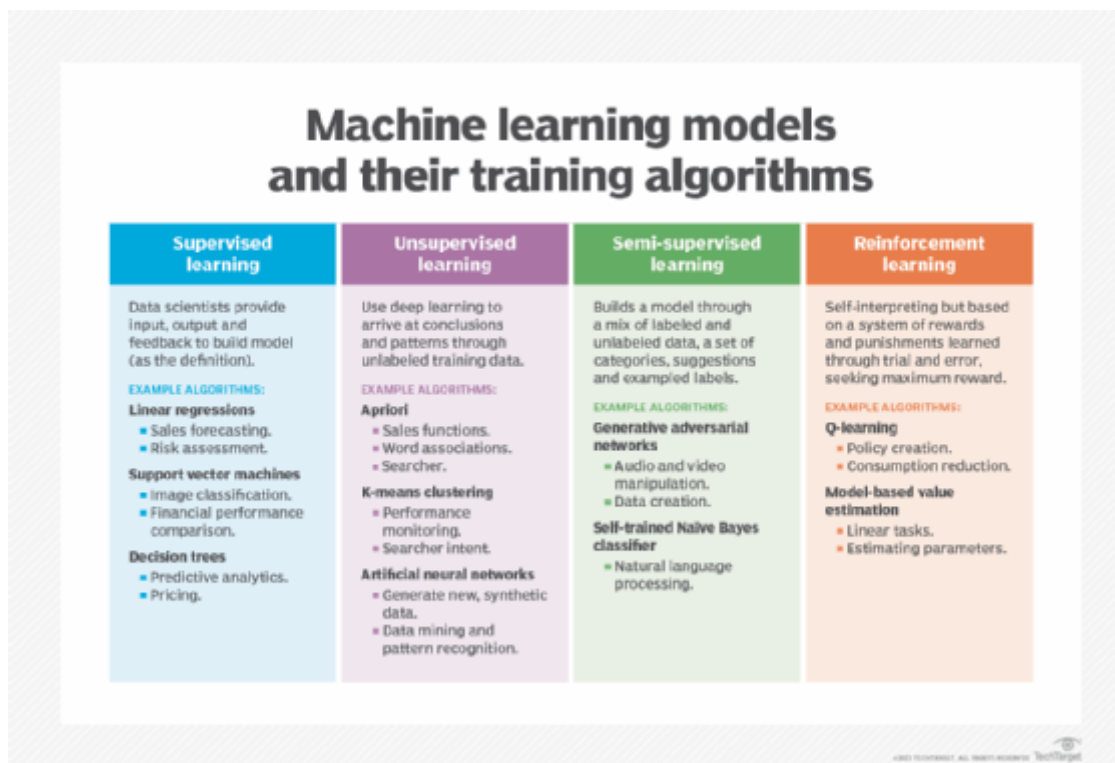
Machine learning models and their training algorithms

Supervised learning

Data scientists provide input, output and feedback to build model (as the definition).

EXAMPLE ALGORITHMS:

Linear regressions
- Sales forecasting.
- Risk assessment.

Support vector machines
- Image classification.
- Financial performance comparison.

Decision trees
- Predictive analytics.
- Pricing.

Unsupervised learning

Use deep learning to arrive at conclusions and patterns through unlabeled training data.

EXAMPLE ALGORITHMS:

Apriori
- Sales functions.
- Word associations.
- Searcher.

K-means clustering
- Performance monitoring.
- Searcher intent.

Artificial neural networks
- Generate new, synthetic data.
- Data mining and pattern recognition.

Semi-supervised learning

Builds a model through a mix of labeled and unlabeled data, a set of categories, suggestions and exampled labels.

EXAMPLE ALGORITHMS:

Generative adversarial networks
- Audio and video manipulation.
- Data creation.

Self-trained Naive Bayes classifier
- Natural language processing.

Reinforcement learning

Self-interpreting but based on a system of rewards and punishments learned through trial and error, seeking maximum reward.

EXAMPLE ALGORITHMS:

Q-learning
- Policy creation.
- Consumption reduction.

Model-based value estimation
- Linear tasks.
- Estimating parameters.

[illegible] TechTarget